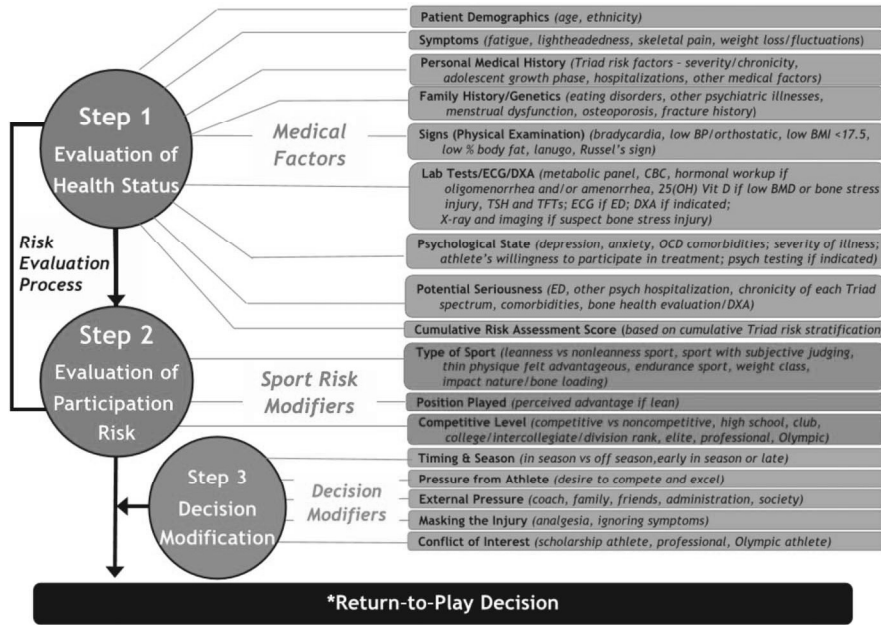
Step 1
Evaluation of Health Status

Medical Factors

Patient Demographics (age, ethnicity)

Symptoms (fatigue, lightheadedness, skeletal pain, weight loss/fluctuations)

Personal Medical History (Triad risk factors - severity/chronicity, adolescent growth phase, hospitalizations, other medical factors)

Family History/Genetics (eating disorders, other psychiatric illnesses, menstrual dysfunction, osteoporosis, fracture history)

Signs (Physical Examination) (bradycardia, low BP/orthostatic, low BMI <17.5, low % body fat, lanugo, Russel's sign)

Lab Tests/ECG/DXA (metabolic panel, CBC, hormonal workup if oligomenorrhea and/or amenorrhea, 25(OH) Vit D if low BMD or bone stress injury, TSH and TFTs; ECG if ED; DXA if indicated; X-ray and imaging if suspect bone stress injury)

Psychological State (depression, anxiety, OCD comorbidities; severity of illness; athlete's willingness to participate in treatment; psych testing if indicated)

Potential Seriousness (ED, other psych hospitalization, chronicity of each Triad spectrum, comorbidities, bone health evaluation/DXA)

Cumulative Risk Assessment Score (based on cumulative Triad risk stratification)

Risk Evaluation Process

Step 2
Evaluation of Participation Risk

Sport Risk Modifiers

Type of Sport (leanness vs nonleanness sport, sport with subjective judging, thin physique felt advantageous, endurance sport, weight class, impact nature/bone loading)

Position Played (perceived advantage if lean)

Competitive Level (competitive vs noncompetitive, high school, club, college/intercollegiate/division rank, elite, professional, Olympic)

Step 3
Decision Modification

Decision Modifiers

Timing & Season (in season vs off season,early in season or late)

Pressure from Athlete (desire to compete and excel)

External Pressure (coach, family, friends, administration, society)

Masking the Injury (analgesia, ignoring symptoms)

Conflict of Interest (scholarship athlete, professional, Olympic athlete)

*Return-to-Play Decision